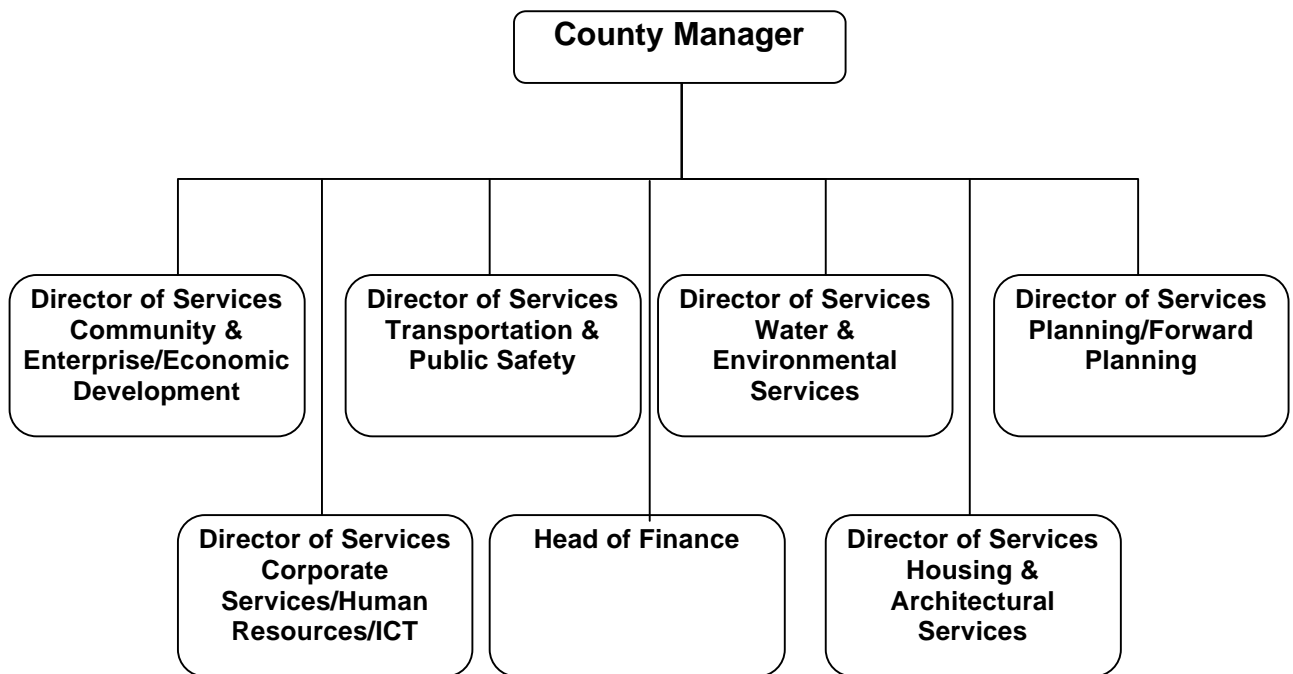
County Manager

Director of Services Community & Enterprise/Economic Development

Director of Services Transportation & Public Safety

Director of Services Water & Environmental Services

Director of Services Planning/Forward Planning

Director of Services Corporate Services/Human Resources/ICT

Head of Finance

Director of Services Housing & Architectural Services